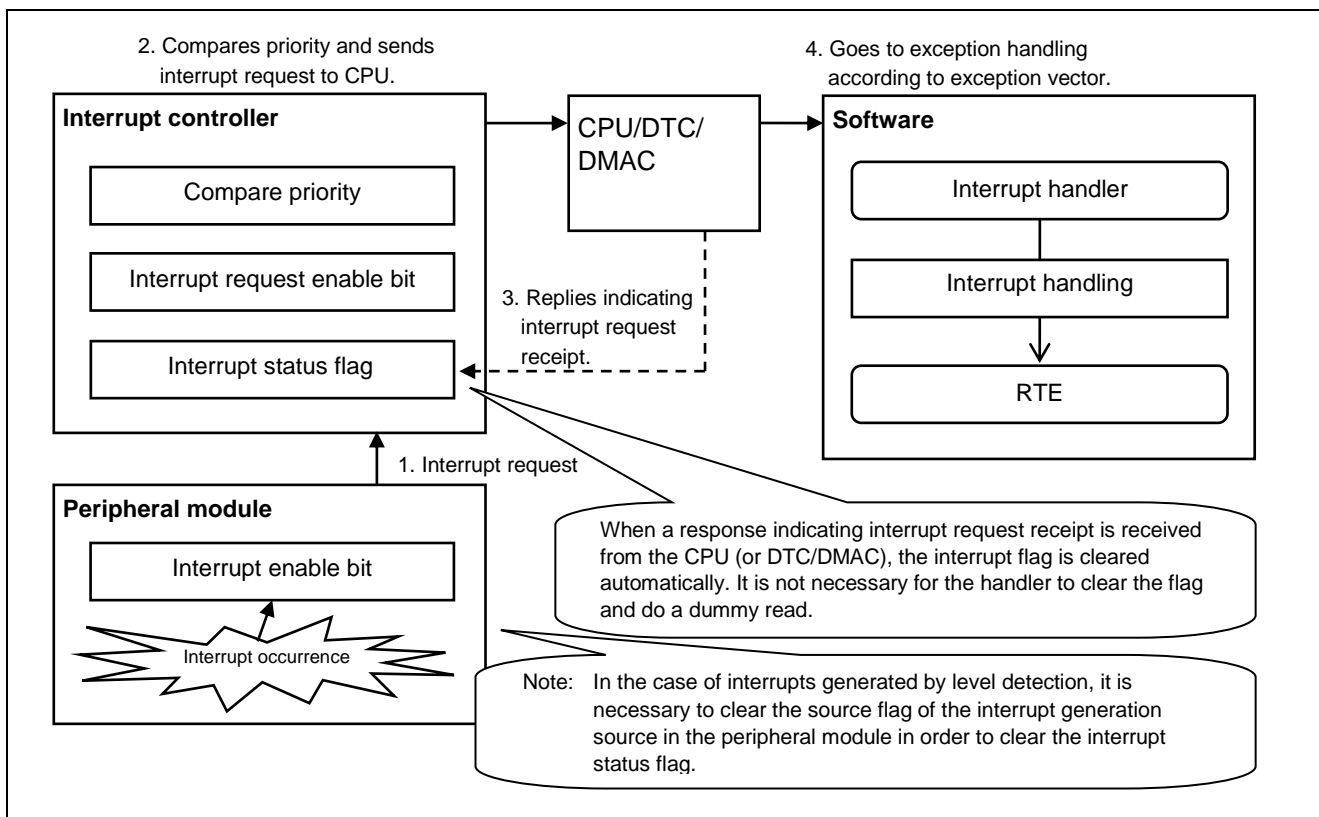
2. Compares priority and sends interrupt request to CPU.

4. Goes to exception handling according to exception vector.

Interrupt controller

Compare priority

Interrupt request enable bit

Interrupt status flag

CPU/DTC/ DMAC

Software

Interrupt handler

Interrupt handling

RTE

3. Replies indicating interrupt request receipt.

1. Interrupt request

Peripheral module

Interrupt enable bit

Interrupt occurrence

When a response indicating interrupt request receipt is received from the CPU (or DTC/DMAC), the interrupt flag is cleared automatically. It is not necessary for the handler to clear the flag and do a dummy read.

Note: In the case of interrupts generated by level detection, it is necessary to clear the source flag of the interrupt generation source in the peripheral module in order to clear the interrupt status flag.